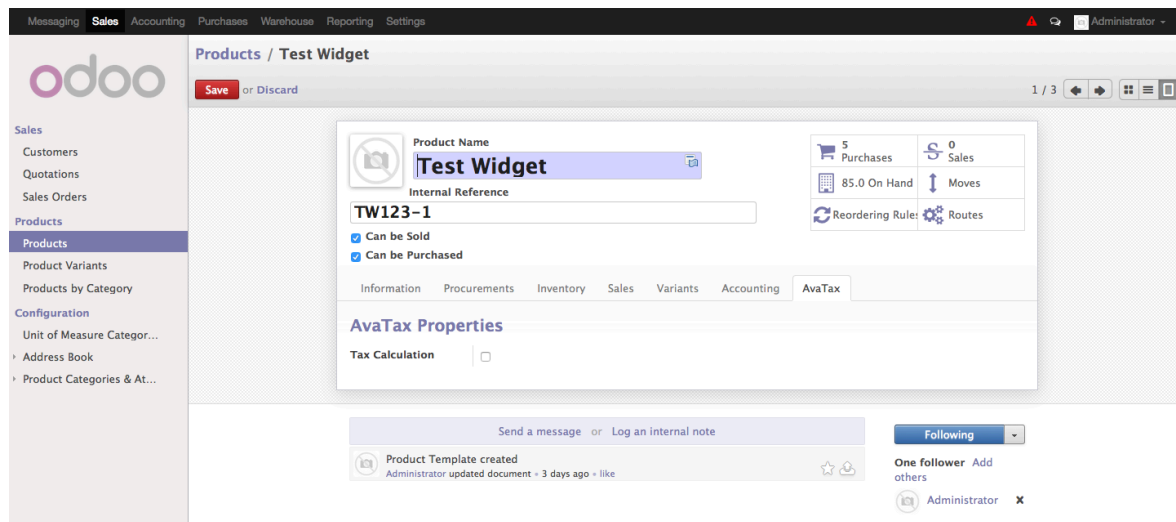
Messaging Sales Accounting Purchases Warehouse Reporting Settings Administrator

odoo

Sales
Customers
Quotations
Sales Orders
Products
Products
Product Variants
Products by Category
Configuration
Unit of Measure Categor...
Address Book
Product Categories & At...

Products / Test Widget

Save or Discard

1 / 3

Product Name
Test Widget
Internal Reference
TW123-1
Can be Sold
Can be Purchased

5 Purchases
0 Sales
85.0 On Hand
Moves
Reordering Rules
Routes

Information Procurements Inventory Sales Variants Accounting AvaTax

AvaTax Properties

Tax Calculation

Send a message or Log an internal note

Product Template created
Administrator updated document • 3 days ago • like

Following
One follower Add others
Administrator